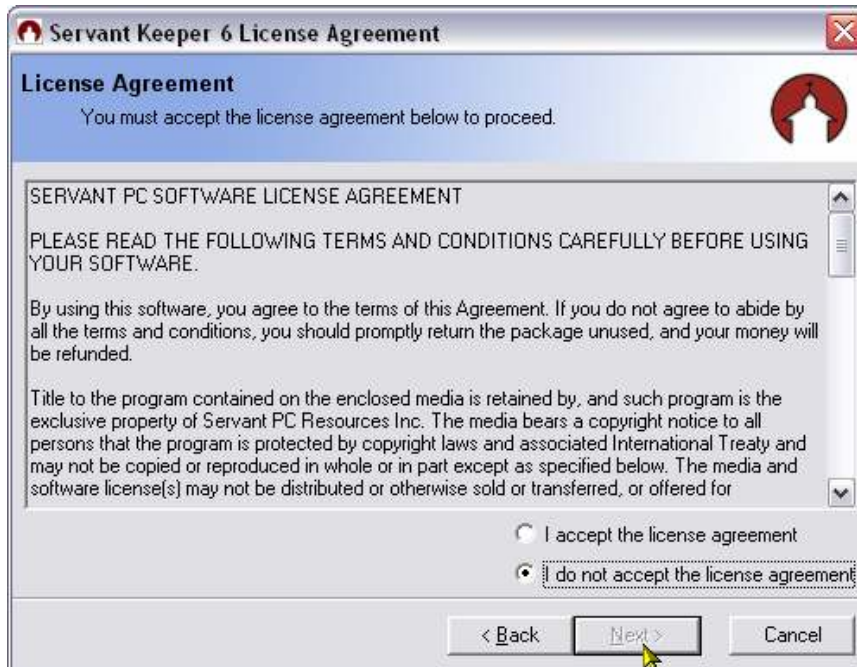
Servant Keeper 6 License Agreement

License Agreement

You must accept the license agreement below to proceed.

SERVANT PC SOFTWARE LICENSE AGREEMENT

PLEASE READ THE FOLLOWING TERMS AND CONDITIONS CAREFULLY BEFORE USING YOUR SOFTWARE.

By using this software, you agree to the terms of this Agreement. If you do not agree to abide by all the terms and conditions, you should promptly return the package unused, and your money will be refunded.

Title to the program contained on the enclosed media is retained by, and such program is the exclusive property of Servant PC Resources Inc. The media bears a copyright notice to all persons that the program is protected by copyright laws and associated International Treaty and may not be copied or reproduced in whole or in part except as specified below. The media and software license(s) may not be distributed or otherwise sold or transferred, or offered for

I accept the license agreement

I do not accept the license agreement

< Back

Next >

Cancel